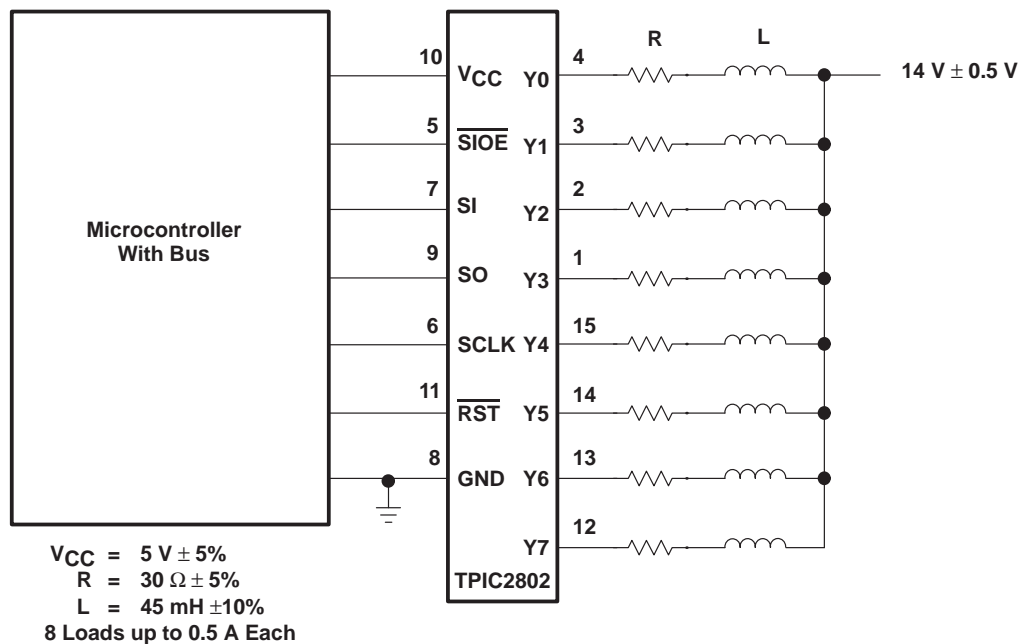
Microcontroller With Bus

10 $V_{CC}$
5 $\overline{SIOE}$
7 SI
9 SO
6 SCLK
11 $\overline{RST}$
8 GND

Y0 4
Y1 3
Y2 2
Y3 1
Y4 15
Y5 14
Y6 13
Y7 12

TPIC2802

R L

14 V $\pm$ 0.5 V

$V_{CC}$ = 5 V $\pm$ 5%
R = 30 $\Omega$ $\pm$ 5%
L = 45 mH $\pm$10%
8 Loads up to 0.5 A Each